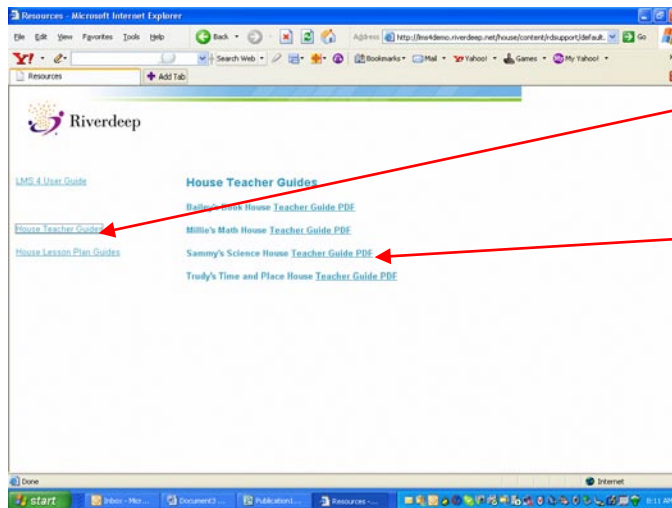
Resources - Microsoft Internet Explorer

File Edit View Favorites Tools Help

Back Address http://lms4demo.riverdeep.net/house/content/rdsupport/default. Go

Y! Search Web Bookmarks Mail Yahoo! Games My Yahoo!

Resources Add Tab

Riverdeep

LMS 4 User Guide

House Teacher Guides

House Lesson Plan Guides

House Teacher Guides

Bailey's Book House Teacher Guide PDF

Millie's Math House Teacher Guide PDF

Sammy's Science House Teacher Guide PDF

Trudy's Time and Place House Teacher Guide PDF

Done

Internet

start Inbox - Micr... Document3 ... Publication1... Resources -... 8:11 AM